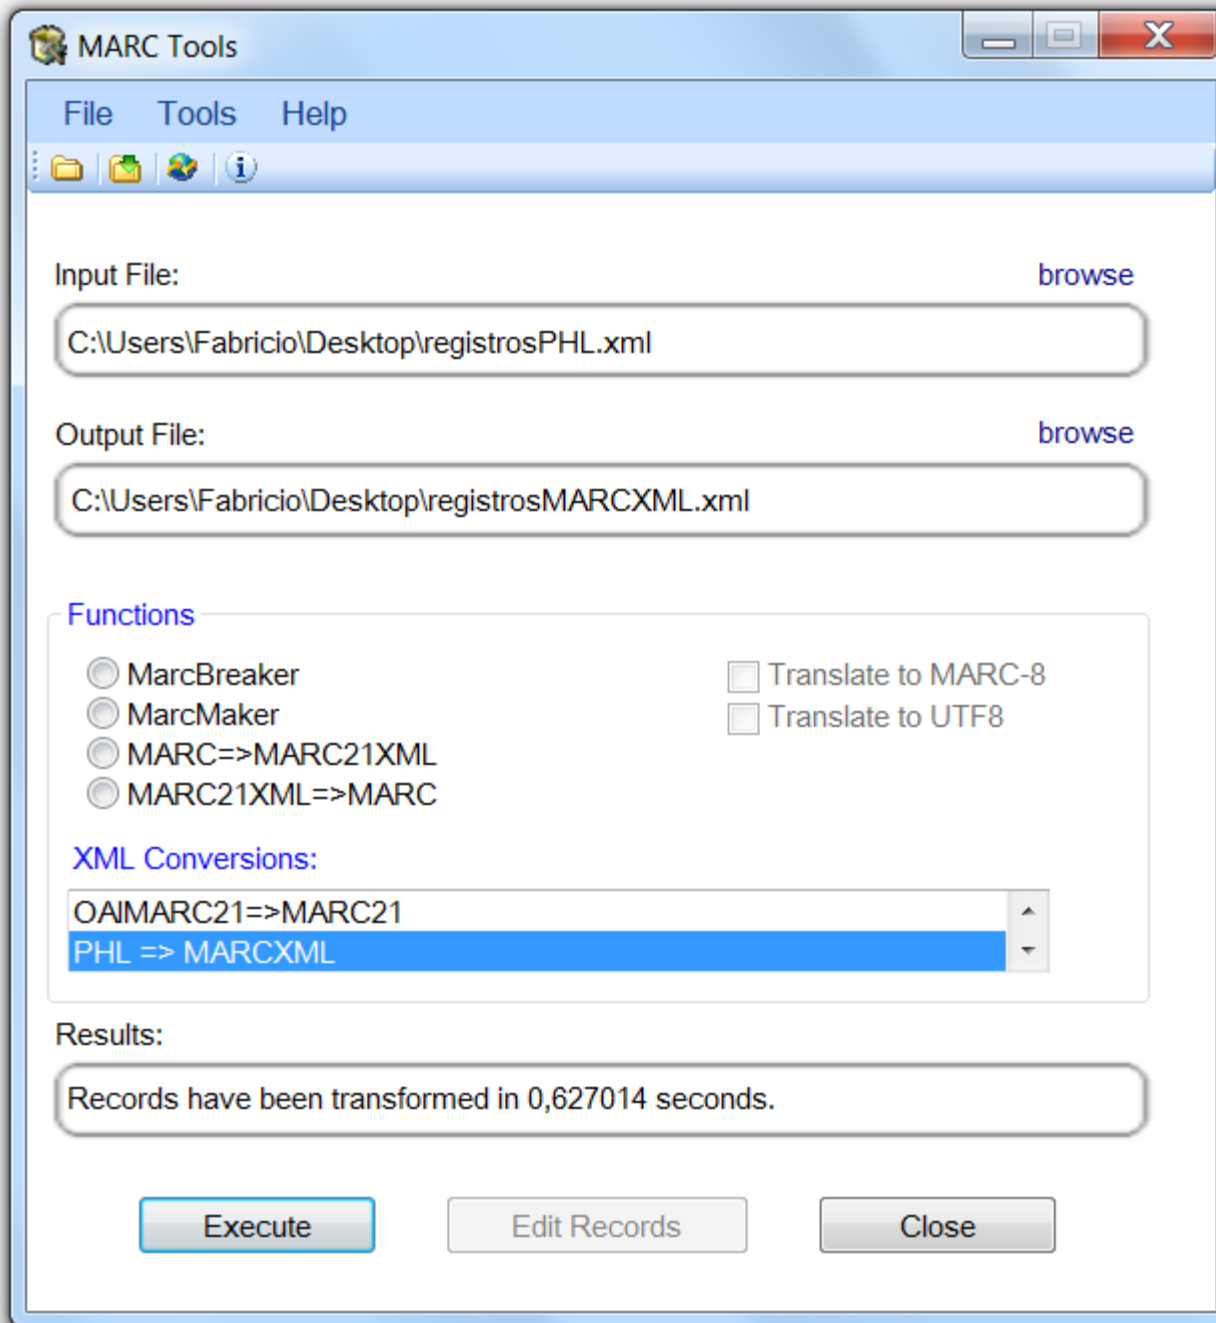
MARC Tools

File Tools Help

Input File: browse

C:\Users\Fabricio\Desktop\registrosPHL.xml

Output File: browse

C:\Users\Fabricio\Desktop\registrosMARCXML.xml

Functions

MarcBreaker
MarcMaker
MARC=>MARC21XML
MARC21XML=>MARC

Translate to MARC-8
Translate to UTF8

XML Conversions:

OAIMARC21=>MARC21
PHL => MARCXML

Results:

Records have been transformed in 0,627014 seconds.

Execute Edit Records Close